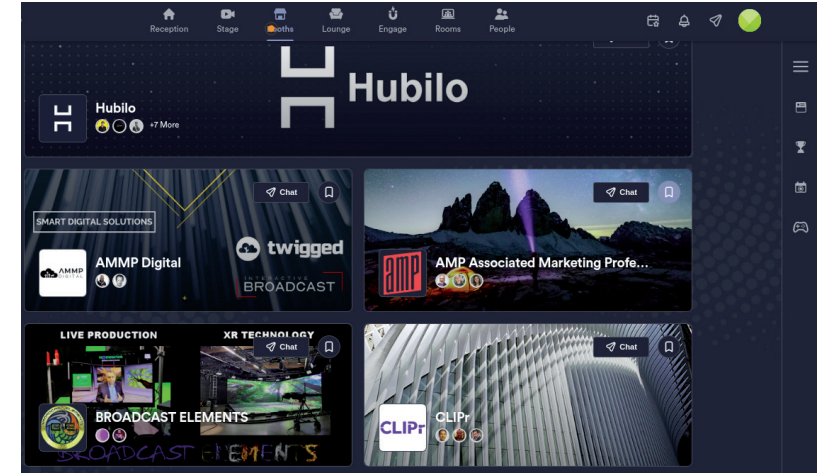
Reception Stage Booths Lounge Engage Rooms People

Hubilo

Hubilo

+7 More

SMART DIGITAL SOLUTIONS

Chat

twigged

INTERACTIVE BROADCAST

AMMP DIGITAL

AMMP Digital

Chat

AMP Associated Marketing Profe...

LIVE PRODUCTION

XR TECHNOLOGY

Chat

BROADCAST ELEMENTS

BROADCAST ELEMENTS

Chat

CLIPr

CLIPr